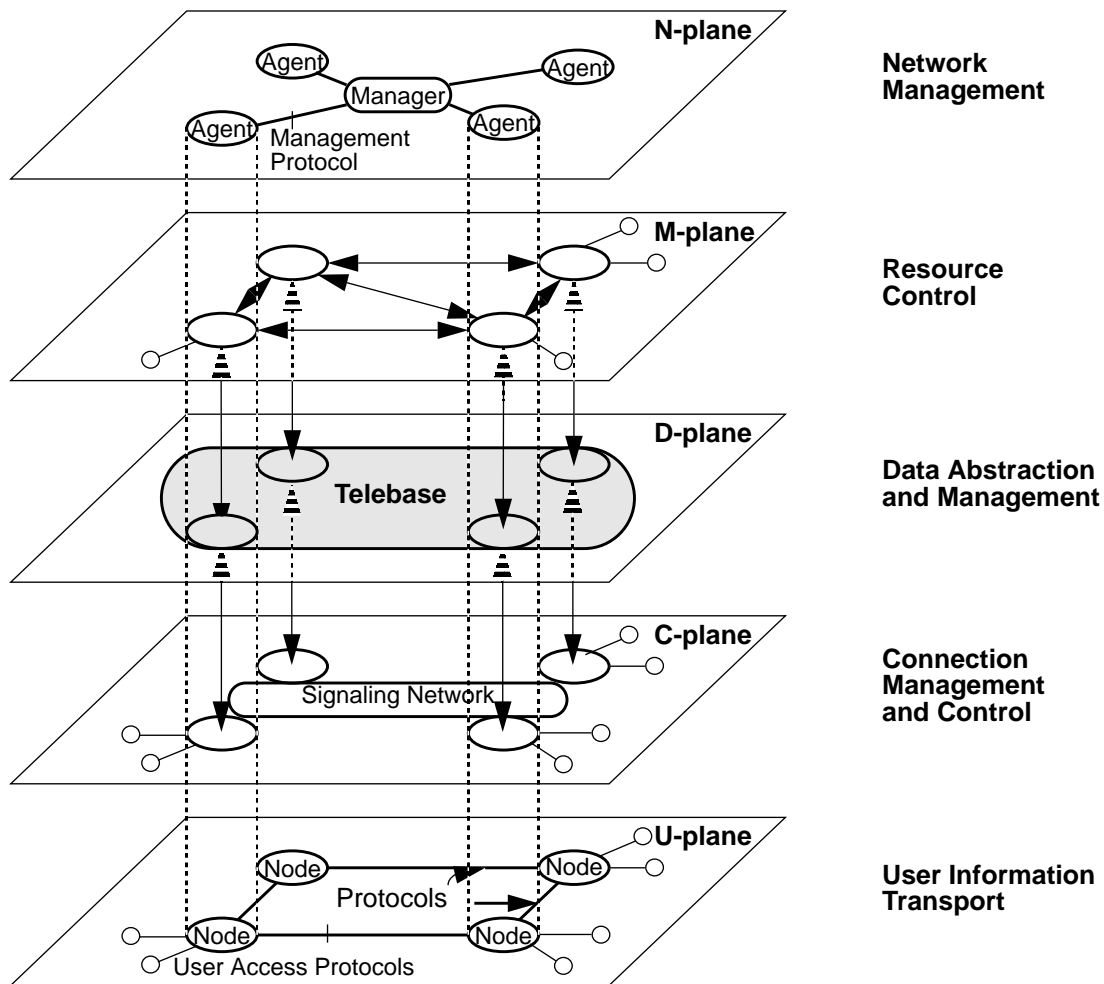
N-plane
Agent
Agent
Manager
Agent
Agent
Management Protocol

Network Management

M-plane

Resource Control

D-plane
Telebase

Data Abstraction and Management

C-plane
Signaling Network

Connection Management and Control

U-plane
Node
Node
Protocols
Node
Node
User Access Protocols

User Information Transport